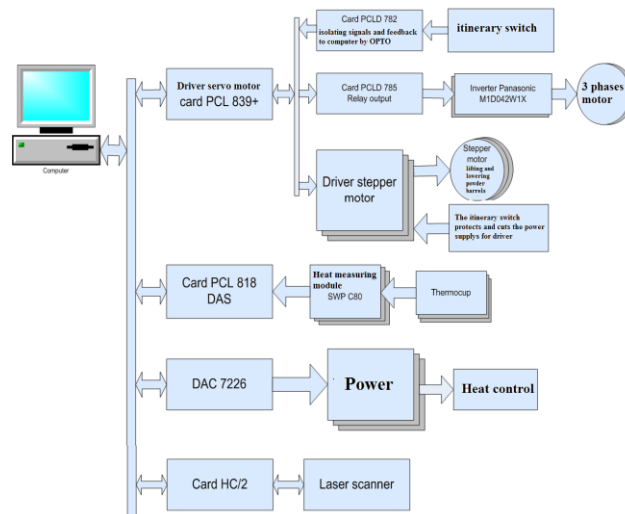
Computer

Driver servo motor card PCL 839+

Card PCLD 782 isolating signals and feedback to computer by OPTO

itinerary switch

Card PCLD 785 Relay output

Inverter Panasonic M1D042W1X

3 phases motor

Driver stepper motor

Stepper motor lifting and lowering powder barrels

The itinerary switch protects and cuts the power supplys for driver

Card PCL 818 DAS

Heat measuring module SWP C80

Thermocup

DAC 7226

Power

Heat control

Card HC/2

Laser scanner